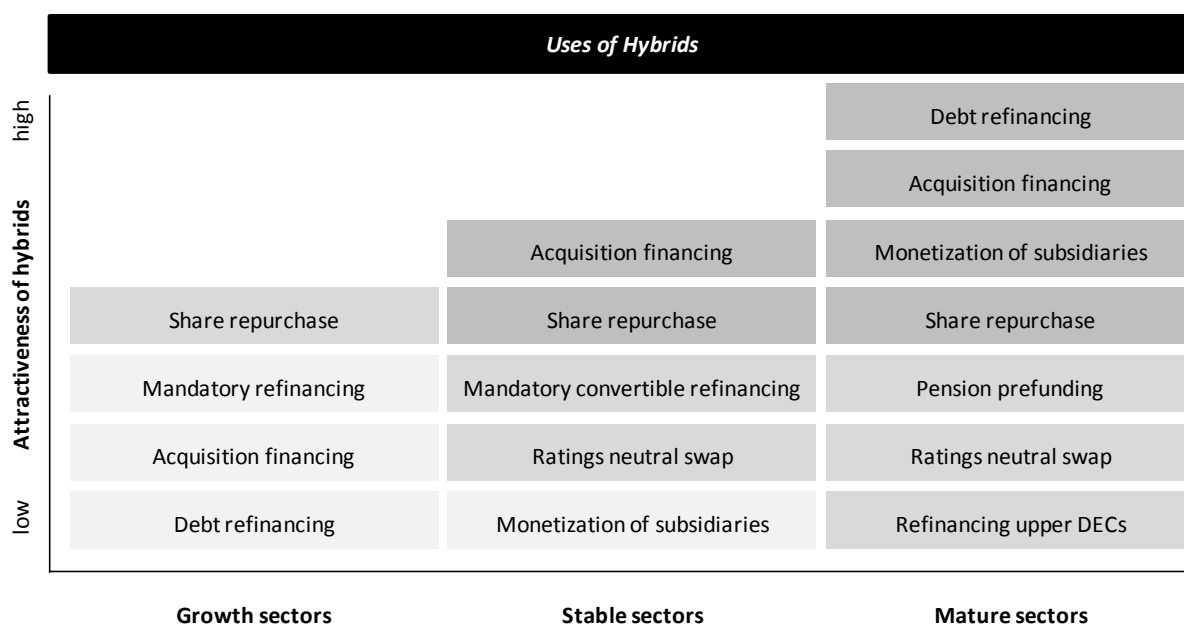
Uses of Hybrids

high

Attractiveness of hybrids

low

| Growth sectors | Stable sectors | Mature sectors |
|---|---|---|
| | | Debt refinancing |
| | | Acquisition financing |
| | Acquisition financing | Monetization of subsidiaries |
| Share repurchase | Share repurchase | Share repurchase |
| Mandatory refinancing | Mandatory convertible refinancing | Pension prefunding |
| Acquisition financing | Ratings neutral swap | Ratings neutral swap |
| Debt refinancing | Monetization of subsidiaries | Refinancing upper DECs |